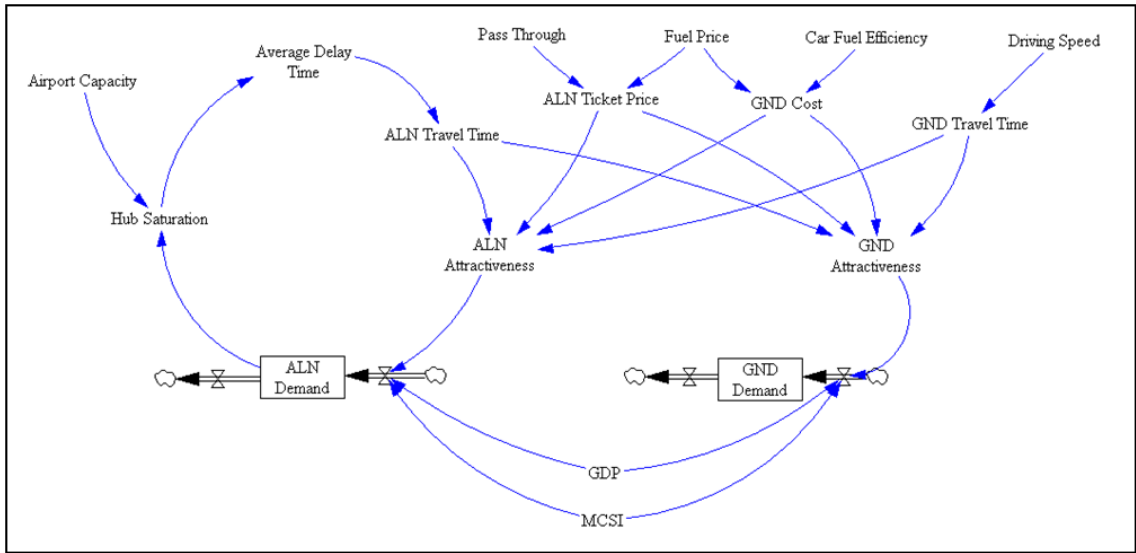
Pass Through
Fuel Price
Car Fuel Efficiency
Driving Speed
Average Delay Time
Airport Capacity
ALN Ticket Price
GND Cost
GND Travel Time
ALN Travel Time
Hub Saturation
ALN Attractiveness
GND Attractiveness
ALN Demand
GND Demand
GDP
MCSI